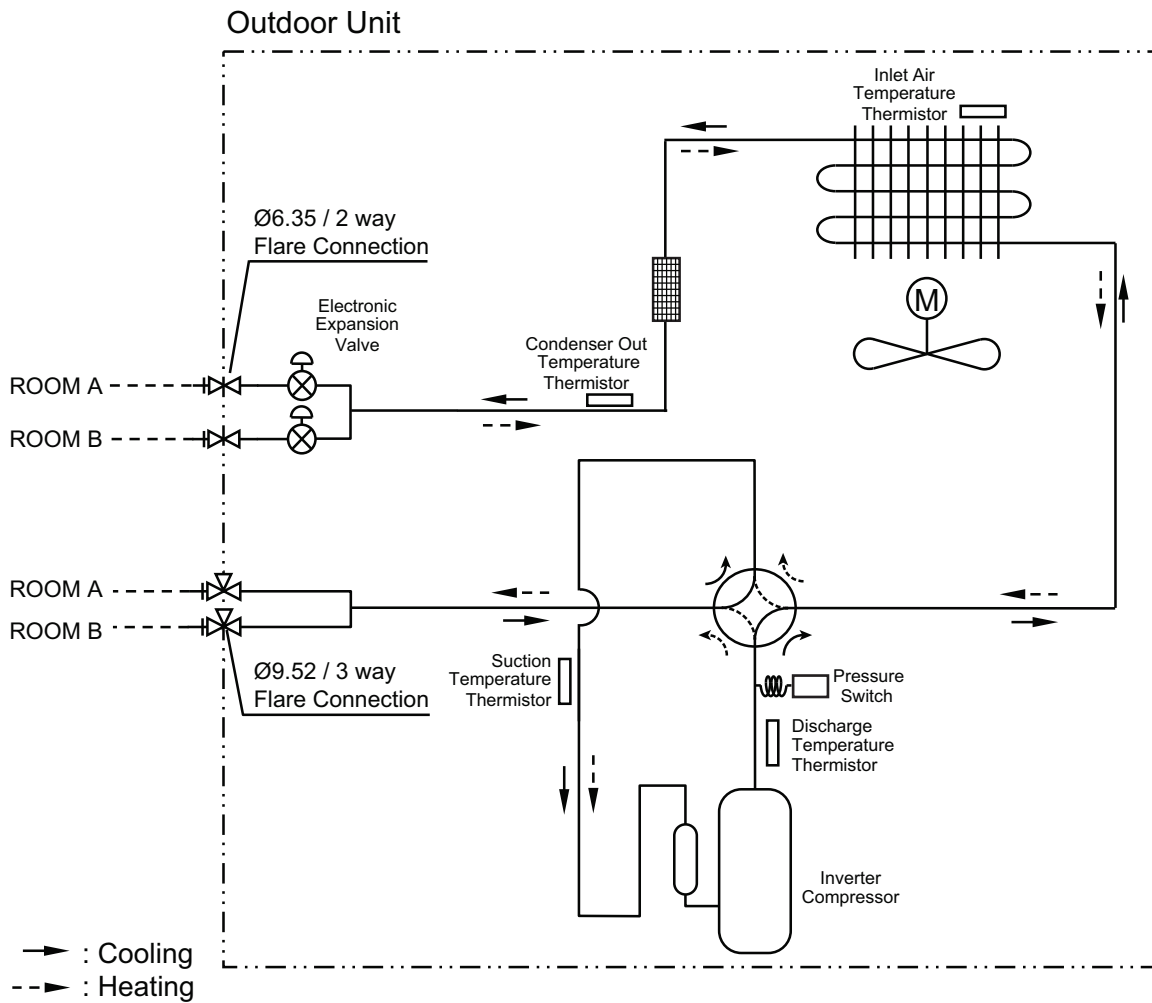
Outdoor Unit

Inlet Air Temperature Thermistor

Ø6.35 / 2 way Flare Connection

Electronic Expansion Valve

Condenser Out Temperature Thermistor

M

ROOM A

ROOM B

ROOM A

ROOM B

Ø9.52 / 3 way Flare Connection

Suction Temperature Thermistor

Pressure Switch

Discharge Temperature Thermistor

Inverter Compressor

: Cooling

: Heating